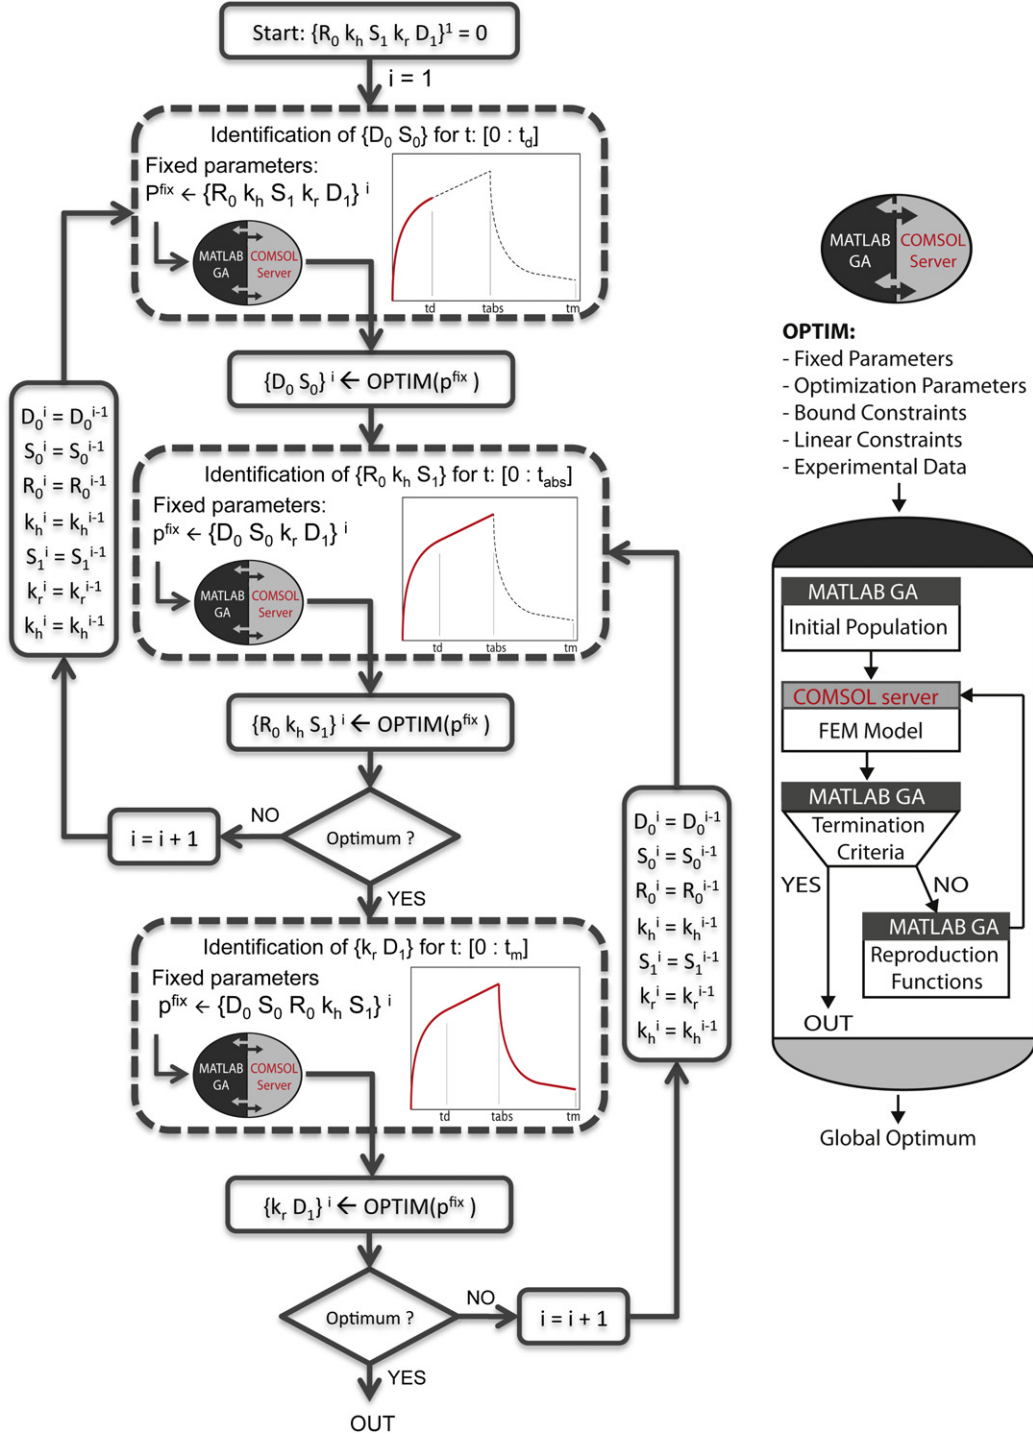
Start: $\{R_0\ k_h\ S_1\ k_r\ D_1\}^1 = 0$

i = 1

Identification of $\{D_0\ S_0\}$ for t: $[0 : t_d]$

Fixed parameters:
$P^{fix} \leftarrow \{R_0\ k_h\ S_1\ k_r\ D_1\}^i$

MATLAB GA COMSOL Server

td tabs tm

$\{D_0\ S_0\}^i \leftarrow$ OPTIM($p^{fix}$)

$D_0^i = D_0^{i-1}$
$S_0^i = S_0^{i-1}$
$R_0^i = R_0^{i-1}$
$k_h^i = k_h^{i-1}$
$S_1^i = S_1^{i-1}$
$k_r^i = k_r^{i-1}$
$k_h^i = k_h^{i-1}$

Identification of $\{R_0\ k_h\ S_1\}$ for t: $[0 : t_{abs}]$

Fixed parameters:
$p^{fix} \leftarrow \{D_0\ S_0\ k_r\ D_1\}^i$

MATLAB GA COMSOL Server

td tabs tm

$\{R_0\ k_h\ S_1\}^i \leftarrow$ OPTIM($p^{fix}$)

NO

i = i + 1

Optimum ?

YES

Identification of $\{k_r\ D_1\}$ for t: $[0 : t_m]$

Fixed parameters
$p^{fix} \leftarrow \{D_0\ S_0\ R_0\ k_h\ S_1\}^i$

MATLAB GA COMSOL Server

td tabs tm

$\{k_r\ D_1\}^i \leftarrow$ OPTIM($p^{fix}$)

Optimum ?

NO

i = i + 1

YES

OUT

$D_0^i = D_0^{i-1}$
$S_0^i = S_0^{i-1}$
$R_0^i = R_0^{i-1}$
$k_h^i = k_h^{i-1}$
$S_1^i = S_1^{i-1}$
$k_r^i = k_r^{i-1}$
$k_h^i = k_h^{i-1}$

MATLAB GA COMSOL Server

OPTIM:
- Fixed Parameters
- Optimization Parameters
- Bound Constraints
- Linear Constraints
- Experimental Data

MATLAB GA
Initial Population

COMSOL server
FEM Model

MATLAB GA
Termination Criteria

YES

NO

MATLAB GA
Reproduction Functions

OUT

Global Optimum